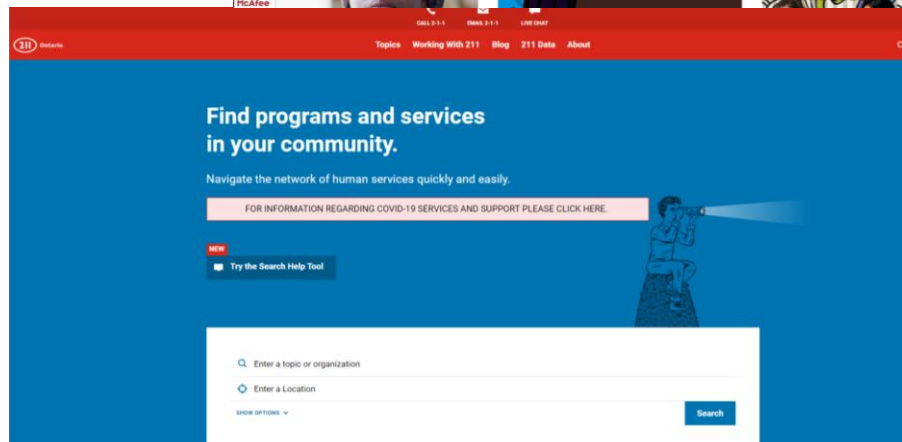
McAfee

CALL 2-1-1 EMAIL 2-1-1 LIVE CHAT

211 Ontario

Topics Working With 211 Blog 211 Data About

Find programs and services in your community.

Navigate the network of human services quickly and easily.

FOR INFORMATION REGARDING COVID-19 SERVICES AND SUPPORT PLEASE CLICK HERE.

NEW

Try the Search Help Tool

Enter a topic or organization

Enter a Location

SHOW OPTIONS

Search